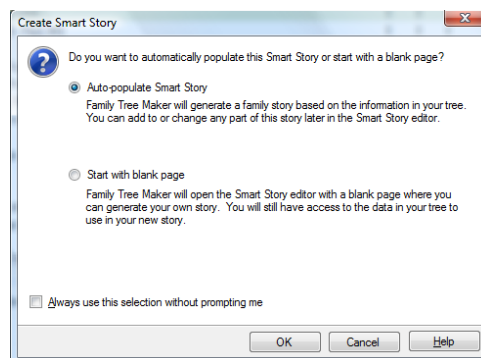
Create Smart Story

Do you want to automatically populate this Smart Story or start with a blank page?

Auto-populate Smart Story
Family Tree Maker will generate a family story based on the information in your tree. You can add to or change any part of this story later in the Smart Story editor.

Start with blank page
Family Tree Maker will open the Smart Story editor with a blank page where you can generate your own story. You will still have access to the data in your tree to use in your new story.

Always use this selection without prompting me

OK Cancel Help